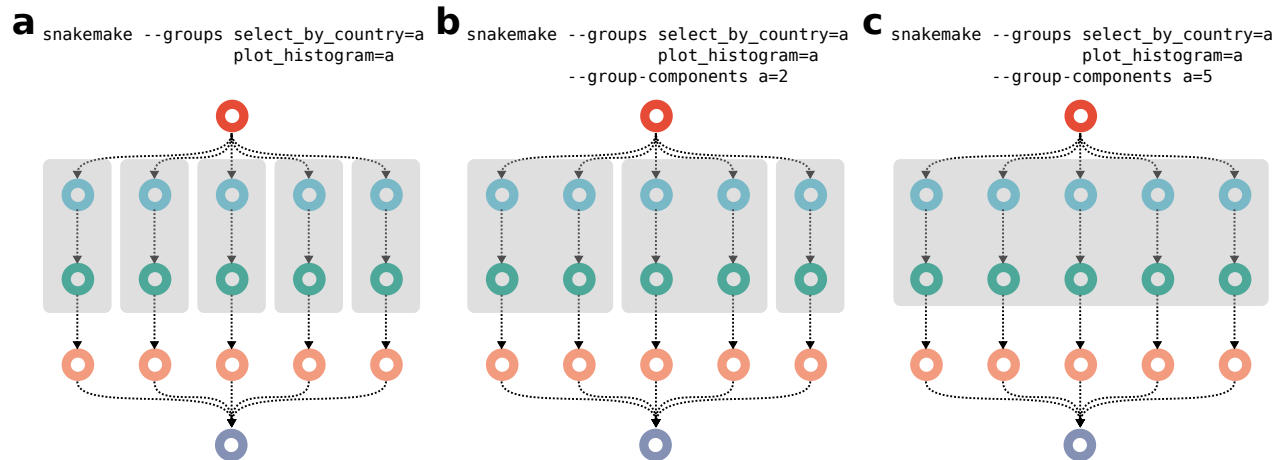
a snakemake --groups select_by_country=a plot_histogram=a

b snakemake --groups select_by_country=a plot_histogram=a --group-components a=2

c snakemake --groups select_by_country=a plot_histogram=a --group-components a=5